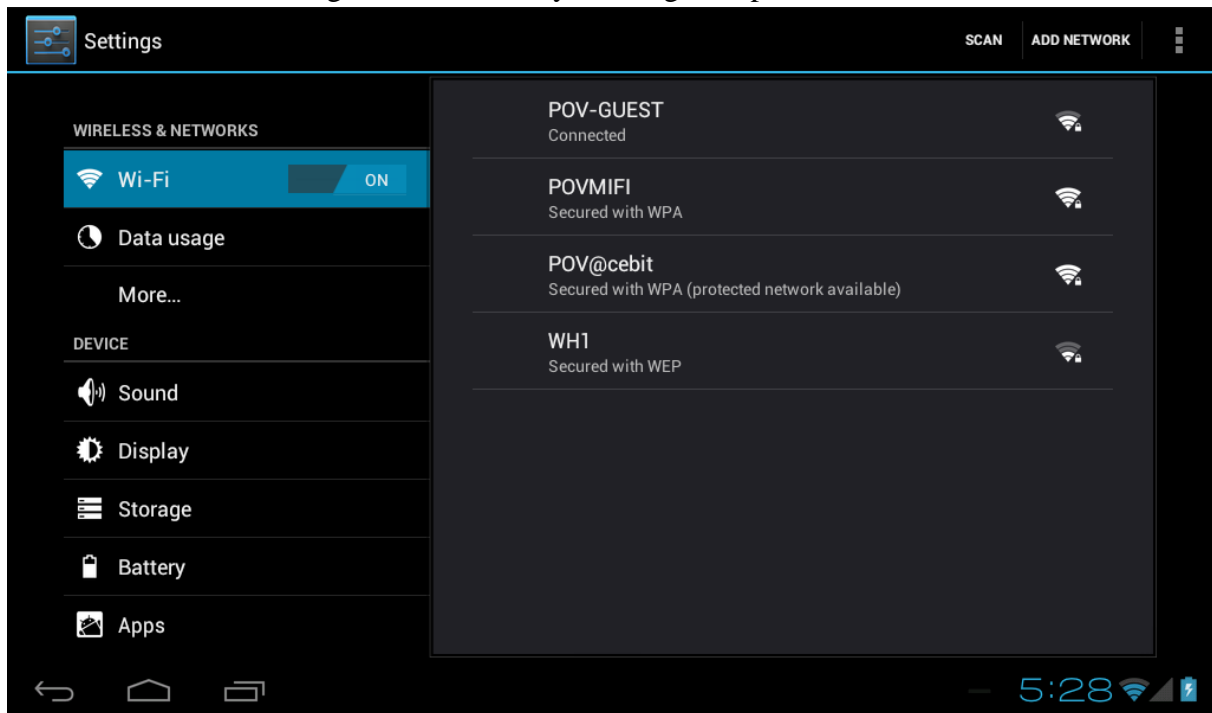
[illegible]

Settings

SCAN

ADD NETWORK

WIRELESS & NETWORKS

Wi-Fi

ON

Data usage

More...

DEVICE

Sound

Display

Storage

Battery

Apps

POV-GUEST
Connected

POVMIFI
Secured with WPA

POV@cebit
Secured with WPA (protected network available)

WH1
Secured with WEP

5:28